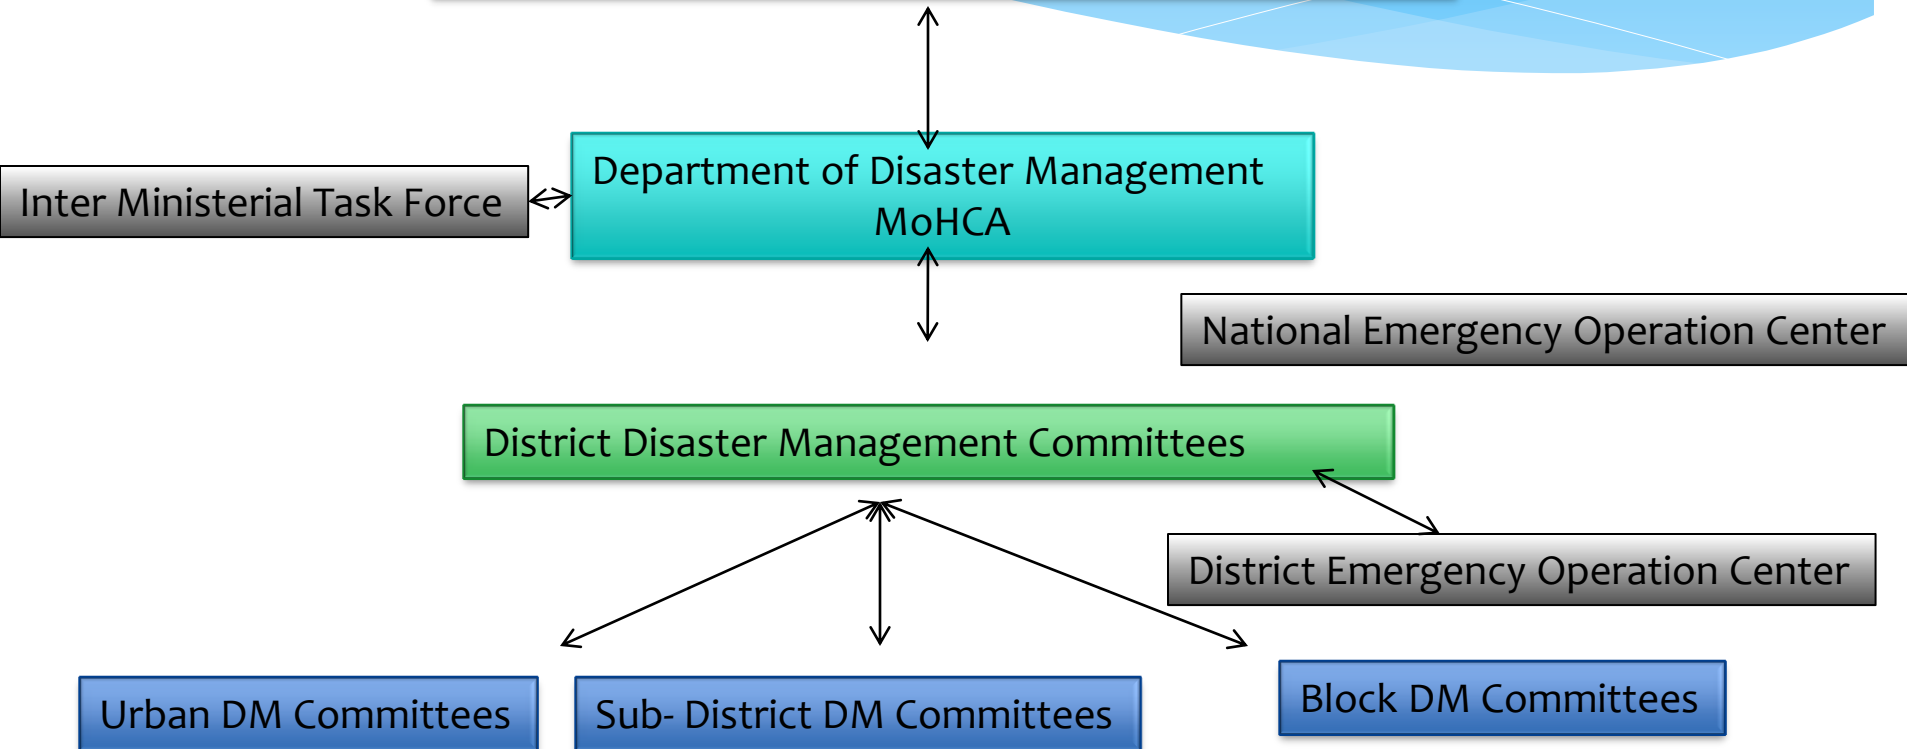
Inter Ministerial Task Force

Department of Disaster Management
MoHCA

National Emergency Operation Center

District Disaster Management Committees

District Emergency Operation Center

Urban DM Committees

Sub- District DM Committees

Block DM Committees